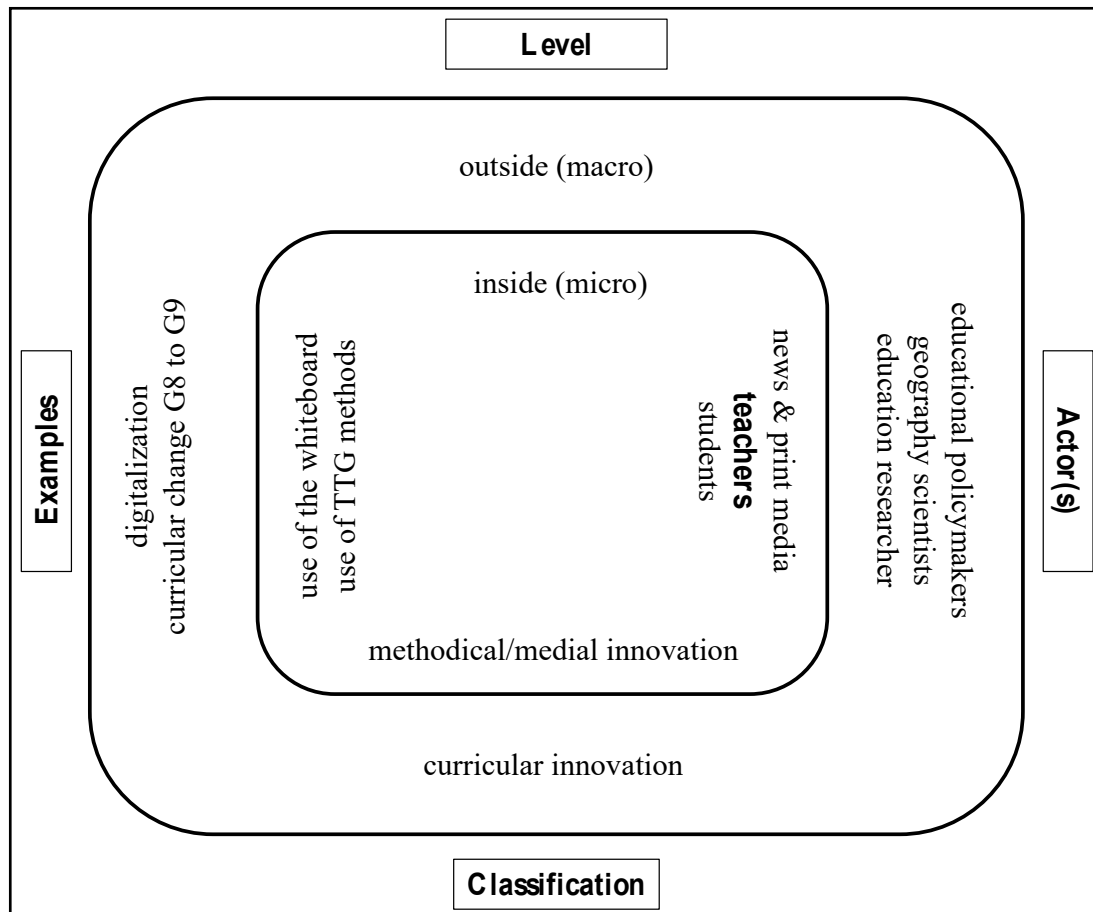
Level

outside (macro)

inside (micro)

Examples

digitalization
curricular change G8 to G9

use of the whiteboard
use of TTG methods

news & print media
**teachers**
students

educational policymakers
geography scientists
education researcher

Actor(s)

methodical/medial innovation

curricular innovation

Classification